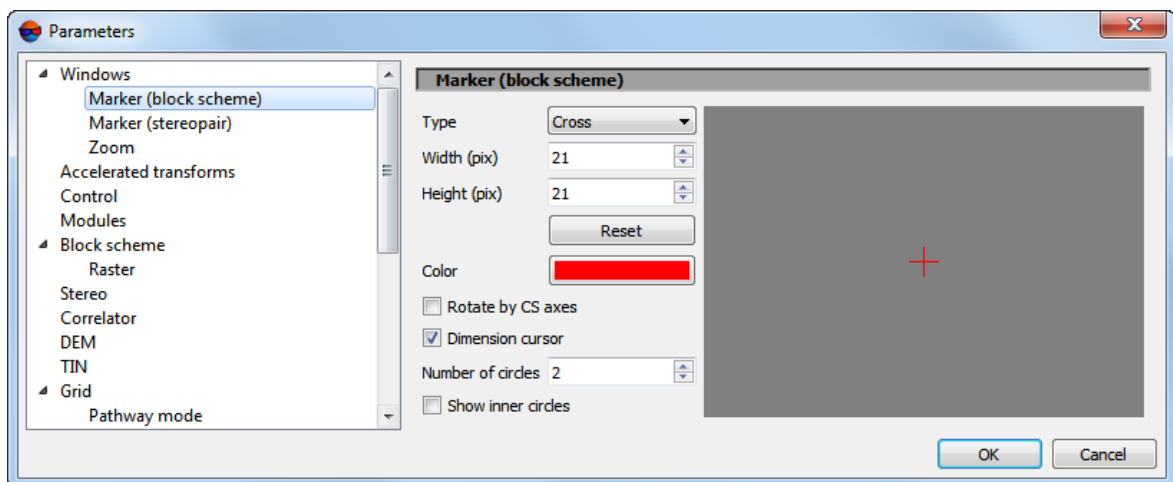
Parameters

Windows
Marker (block scheme)
Marker (stereopair)
Zoom
Accelerated transforms
Control
Modules
Block scheme
Raster
Stereo
Correlator
DEM
TIN
Grid
Pathway mode

Marker (block scheme)

Type Cross
Width (pix) 21
Height (pix) 21
Reset
Color
Rotate by CS axes
Dimension cursor
Number of circles 2
Show inner circles

OK
Cancel